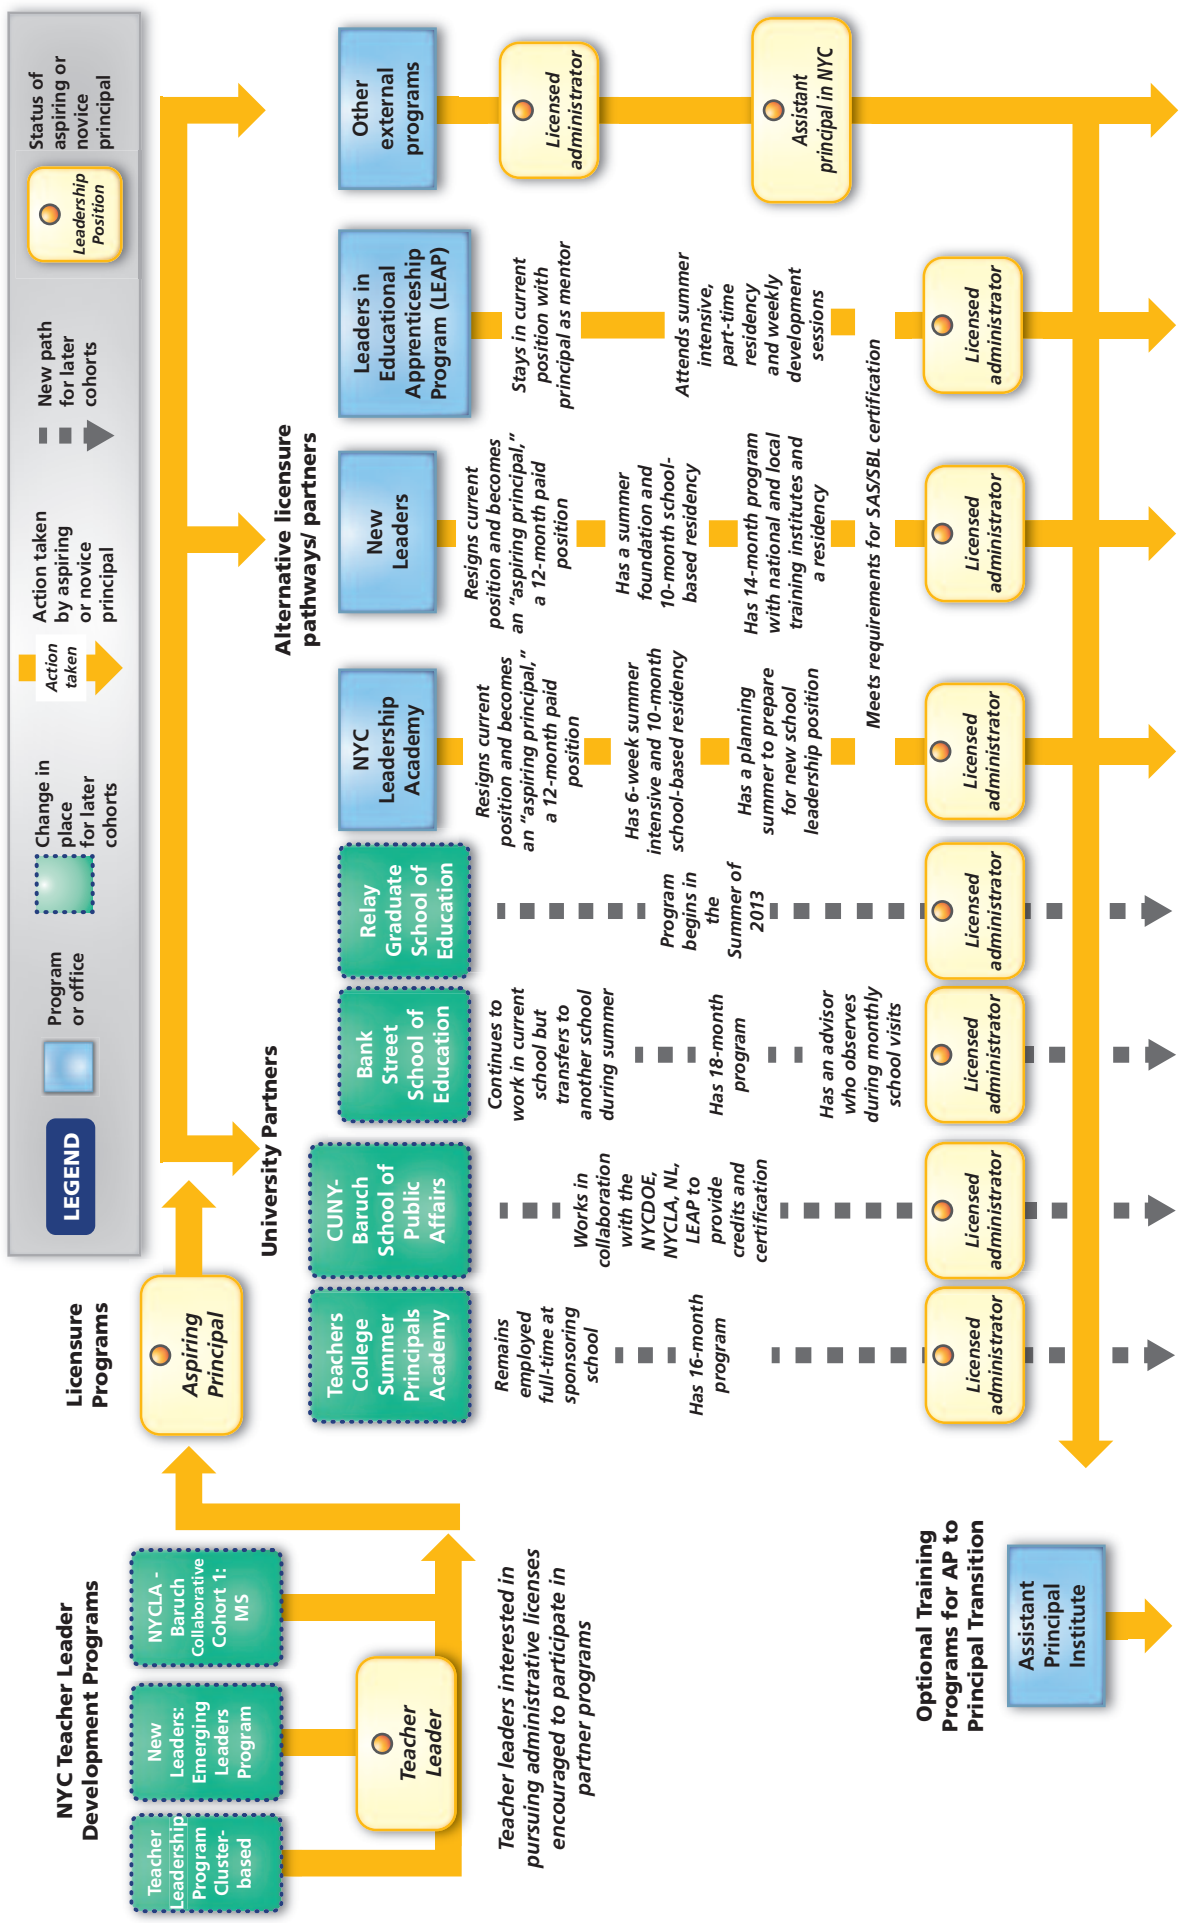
LEGEND

Program or office

Change in place for later cohorts

Action taken

Action taken by aspiring or novice principal

New path for later cohorts

Leadership Position

Status of aspiring or novice principal

NYC Teacher Leader Development Programs

Teacher Leadership Program Cluster-based

New Leaders: Emerging Leaders Program

NYCLA - Baruch Collaborative Cohort 1: MS

Teacher Leader

Teacher leaders interested in pursuing administrative licenses encouraged to participate in partner programs

Licensure Programs

Aspiring Principal

University Partners

Teachers College Summer Principals Academy

Remains employed full-time at sponsoring school

Has 16-month program

Licensed administrator

CUNY-Baruch School of Public Affairs

Works in collaboration with the NYCDOE, NYCLA, NL, LEAP to provide credits and certification

Licensed administrator

Bank Street School of Education

Continues to work in current school but transfers to another school during summer

Has 18-month program

Has an advisor who observes during monthly school visits

Licensed administrator

Relay Graduate School of Education

Program begins in the Summer of 2013

Licensed administrator

Alternative licensure pathways/ partners

NYC Leadership Academy

Resigns current position and becomes an "aspiring principal," a 12-month paid position

Has 6-week summer intensive and 10-month school-based residency

Has a planning summer to prepare for new school leadership position

Licensed administrator

New Leaders

Resigns current position and becomes an "aspiring principal," a 12-month paid position

Has a summer foundation and 10-month school-based residency

Has 14-month program with national and local training institutes and a residency

Licensed administrator

Meets requirements for SAS/SBL certification

Leaders in Educational Apprenticeship Program (LEAP)

Stays in current position with principal as mentor

Attends summer intensive, part-time residency and weekly development sessions

Licensed administrator

Other external programs

Licensed administrator

Assistant principal in NYC

Optional Training Programs for AP to Principal Transition

Assistant Principal Institute